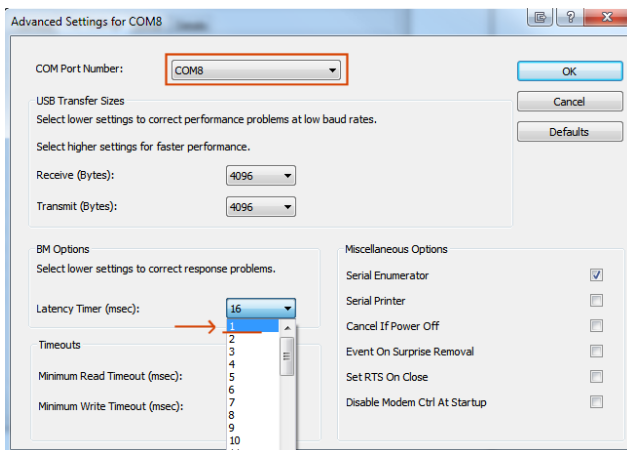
Advanced Settings for COM8

?

COM Port Number: COM8

OK

Cancel

Defaults

USB Transfer Sizes

Select lower settings to correct performance problems at low baud rates.

Select higher settings for faster performance.

Receive (Bytes): 4096

Transmit (Bytes): 4096

BM Options

Select lower settings to correct response problems.

Latency Timer (msec): 16

1
2
3
4
5
6
7
8
9
10

Timeouts

Minimum Read Timeout (msec):

Minimum Write Timeout (msec):

Miscellaneous Options

Serial Enumerator

Serial Printer

Cancel If Power Off

Event On Surprise Removal

Set RTS On Close

Disable Modem Ctrl At Startup